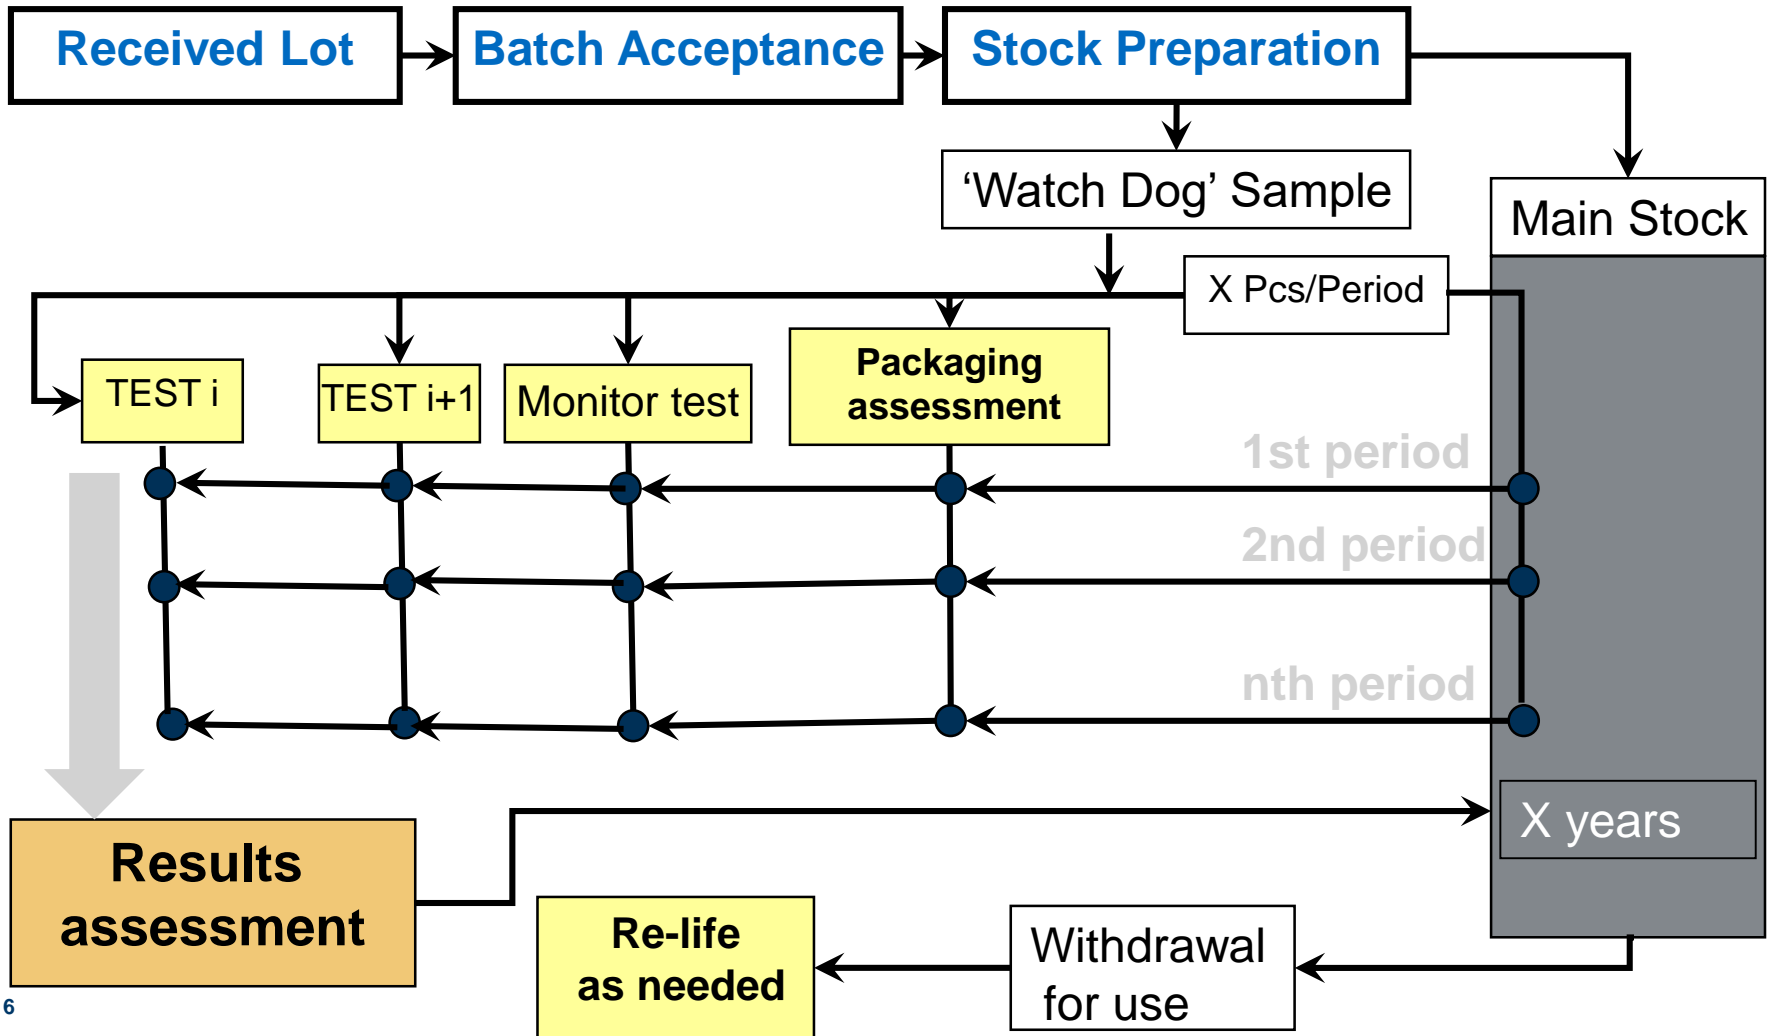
Received Lot

Batch Acceptance

Stock Preparation

'Watch Dog' Sample

Main Stock

X Pcs/Period

TEST i

TEST i+1

Monitor test

Packaging assessment

1st period

2nd period

nth period

X years

Results assessment

Re-life as needed

Withdrawal for use

6